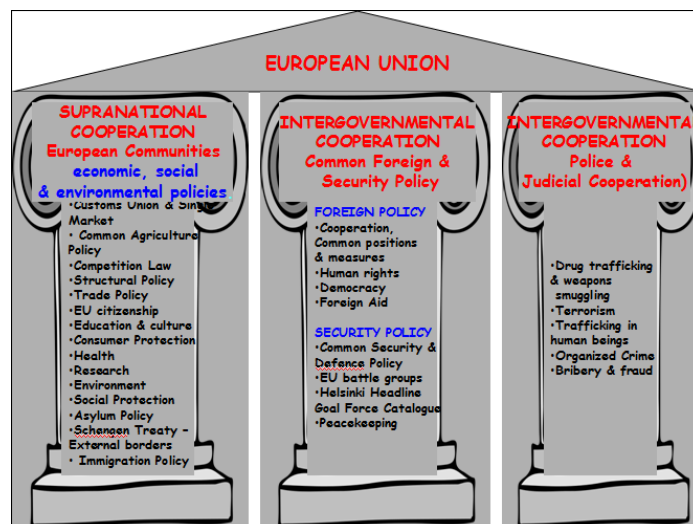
EUROPEAN UNION

SUPRANATIONAL COOPERATION
European Communities
economic, social
& environmental policies

•Customs Union & Single Market
• Common Agriculture Policy
•Competition Law
•Structural Policy
•Trade Policy
•EU citizenship
•Education & culture
•Consumer Protection
•Health
•Research
•Environment
•Social Protection
•Asylum Policy
•Schengen Treaty – External borders
• Immigration Policy

INTERGOVERNMENTAL COOPERATION
Common Foreign & Security Policy

FOREIGN POLICY
•Cooperation, Common positions & measures
•Human rights
•Democracy
•Foreign Aid

SECURITY POLICY
•Common Security & Defence Policy
•EU battle groups
•Helsinki Headline Goal Force Catalogue
•Peacekeeping

INTERGOVERNMENTAL COOPERATION
Police & Judicial Cooperation)

•Drug trafficking & weapons smuggling
•Terrorism
•Trafficking in human beings
•Organized Crime
•Bribery & fraud